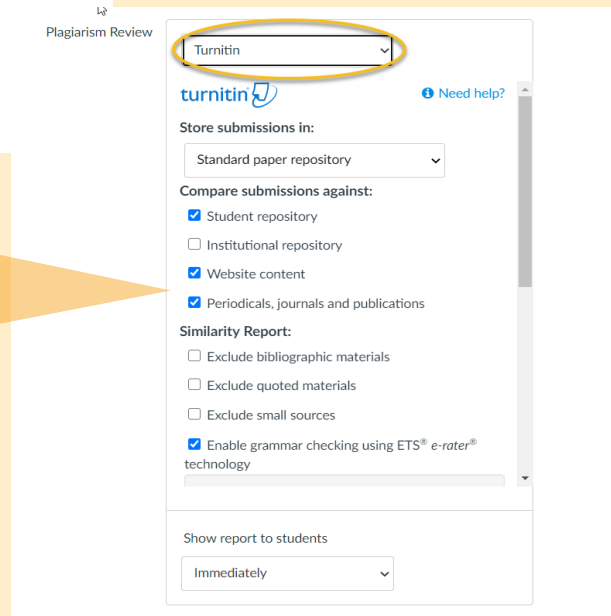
Plagiarism Review

Turnitin

turnitin

Need help?

Store submissions in:

Standard paper repository

Compare submissions against:

Student repository

Institutional repository

Website content

Periodicals, journals and publications

Similarity Report:

Exclude bibliographic materials

Exclude quoted materials

Exclude small sources

Enable grammar checking using ETS® *e-rater*® technology

Show report to students

Immediately